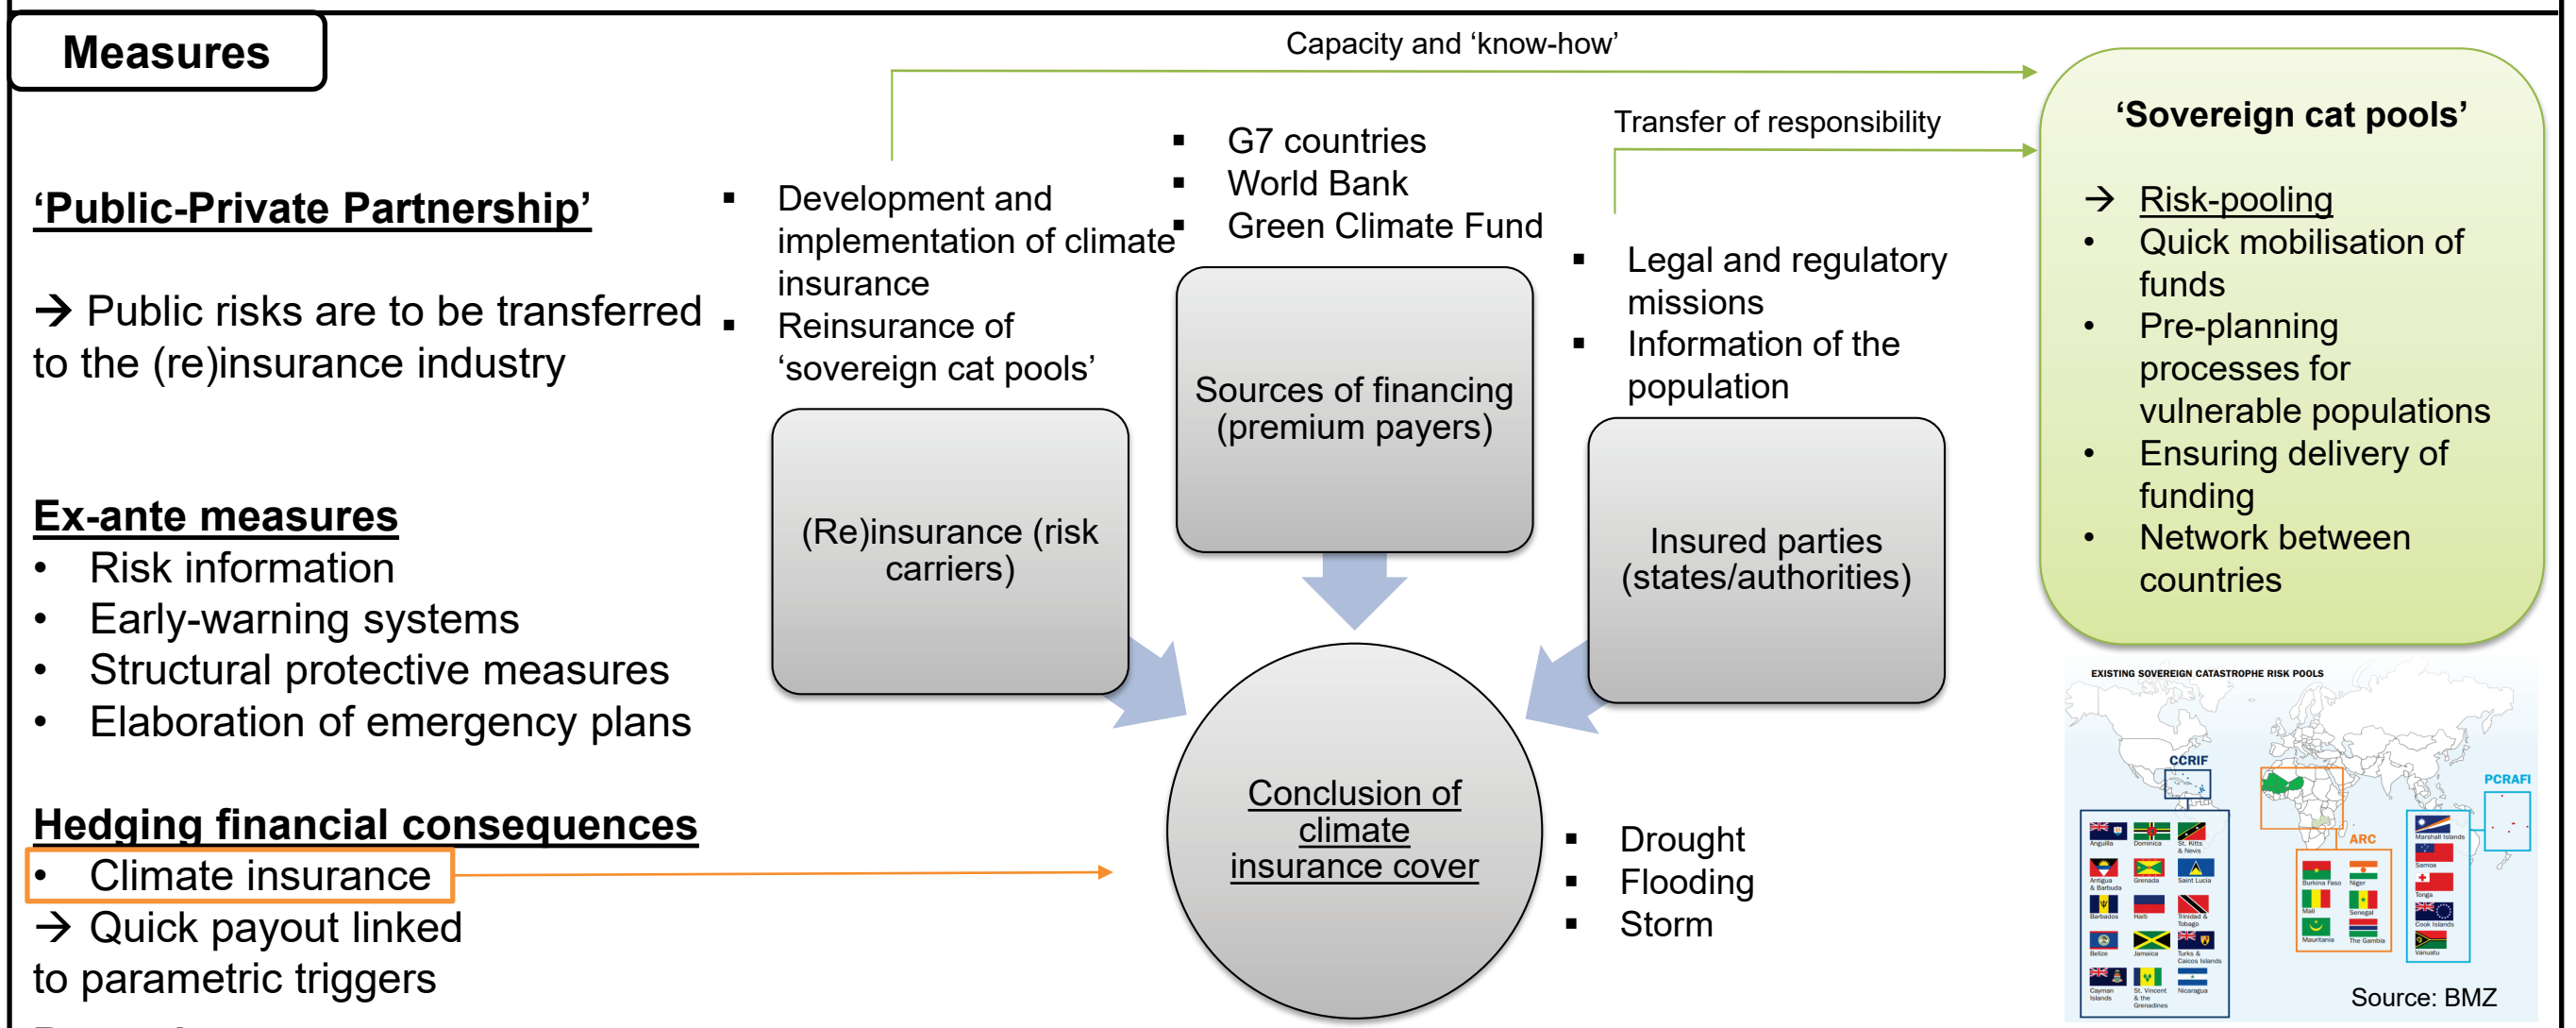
Measures

Capacity and 'know-how'

Transfer of responsibility

'Public-Private Partnership'

→ Public risks are to be transferred to the (re)insurance industry

Ex-ante measures
- Risk information
- Early-warning systems
- Structural protective measures
- Elaboration of emergency plans

Hedging financial consequences
- Climate insurance
→ Quick payout linked to parametric triggers

- Development and implementation of climate insurance
- Reinsurance of 'sovereign cat pools'

(Re)insurance (risk carriers)

- G7 countries
- World Bank
- Green Climate Fund

Sources of financing (premium payers)

- Legal and regulatory missions
- Information of the population

Insured parties (states/authorities)

Conclusion of climate insurance cover

- Drought
- Flooding
- Storm

'Sovereign cat pools'

→ Risk-pooling
- Quick mobilisation of funds
- Pre-planning processes for vulnerable populations
- Ensuring delivery of funding
- Network between countries

EXISTING SOVEREIGN CATASTROPHE RISK POOLS

CCRIF

PCRAFI

ARC

Anguilla, Dominica, St. Kitts & Nevis, Antigua & Barbuda, Grenada, Saint Lucia, Barbados, Haiti, Trinidad & Tobago, Belize, Jamaica, Turks & Caicos Islands, Cayman Islands, St. Vincent & the Grenadines, Nicaragua

Burkina Faso, Niger, Mali, Senegal, Mauritania, The Gambia

Marshall Islands, Samoa, Tonga, Cook Islands, Vanuatu

Source: BMZ